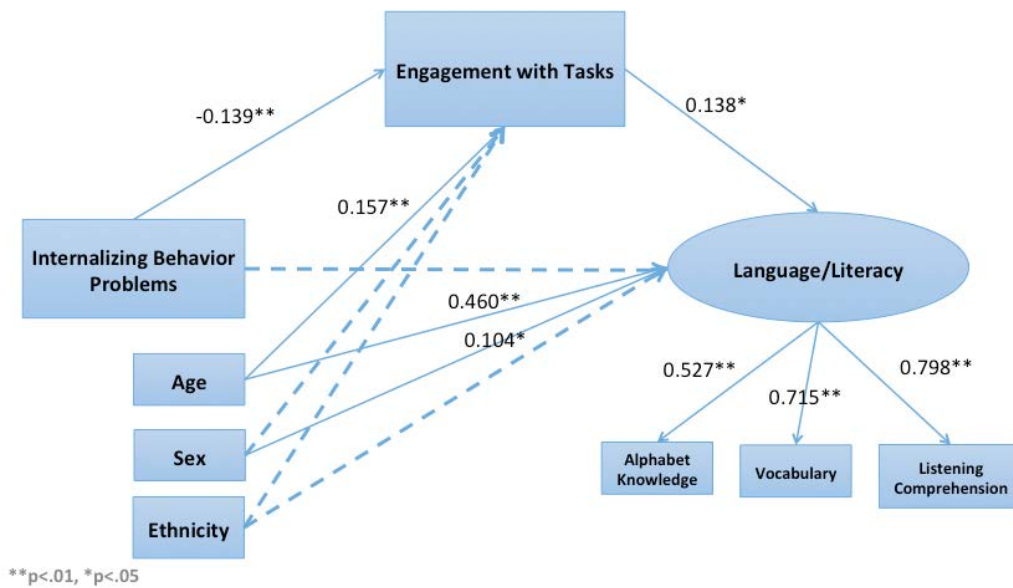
Engagement with Tasks

-0.139**

0.138*

0.157**

Internalizing Behavior Problems

Language/Literacy

0.460**

0.104*

Age

0.527**

0.715**

0.798**

Sex

Alphabet Knowledge

Vocabulary

Listening Comprehension

Ethnicity

**p<.01, *p<.05